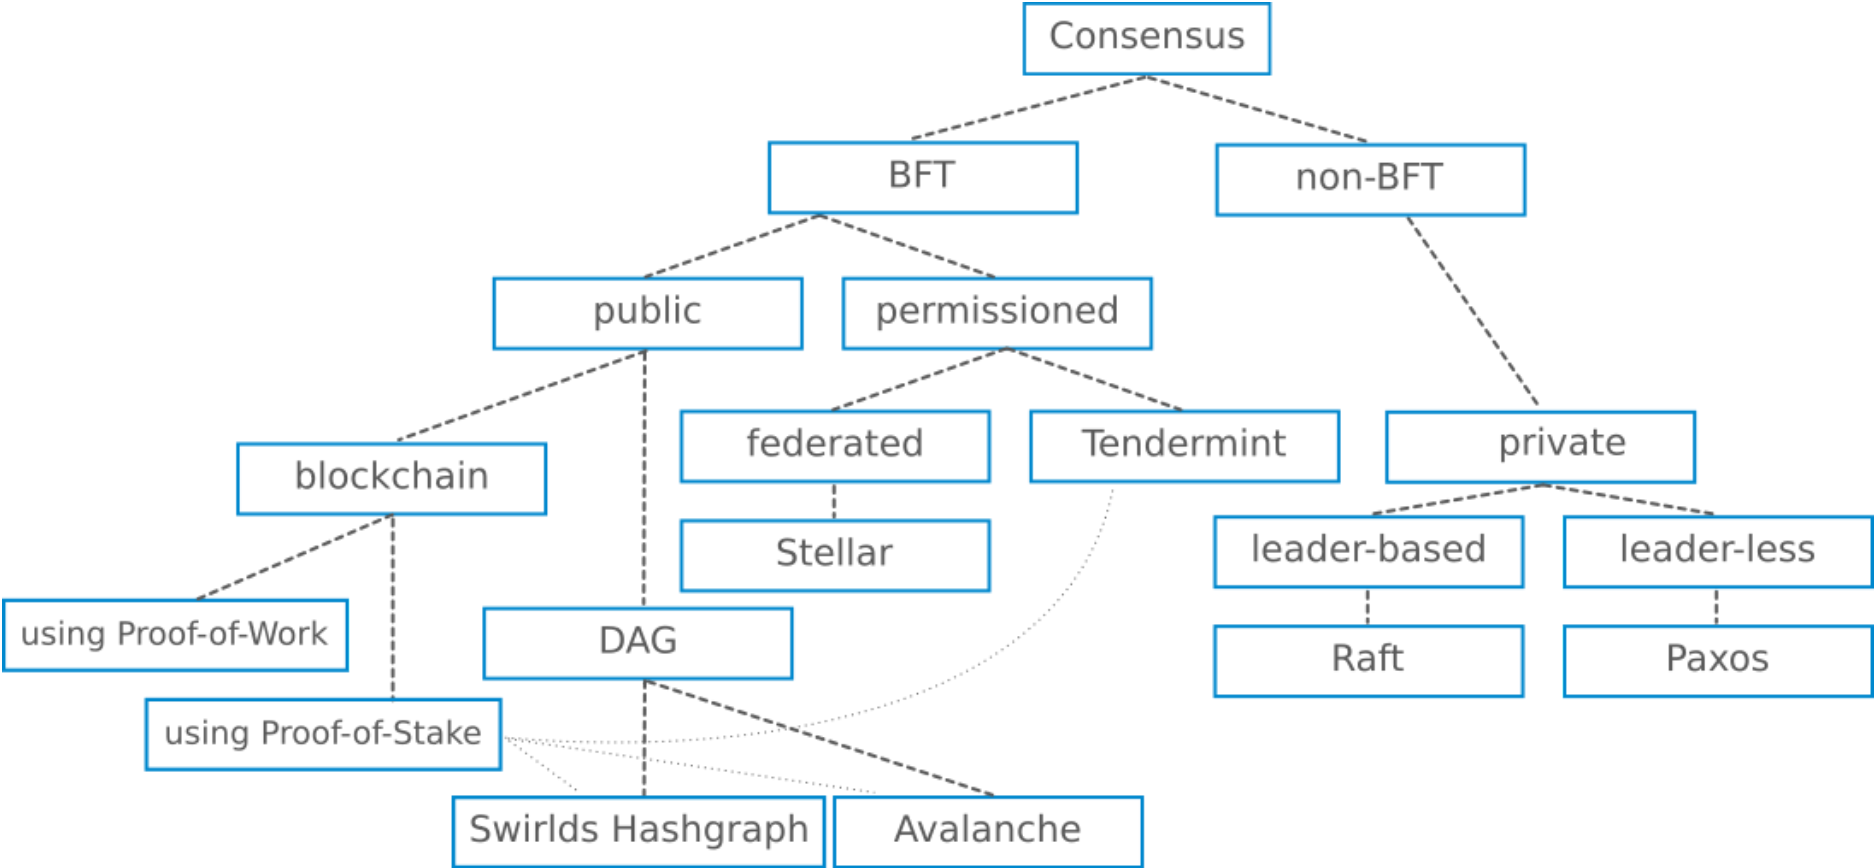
Consensus

BFT

non-BFT

public

permissioned

federated

Tendermint

private

blockchain

Stellar

leader-based

leader-less

using Proof-of-Work

DAG

Raft

Paxos

using Proof-of-Stake

Swirlds Hashgraph

Avalanche